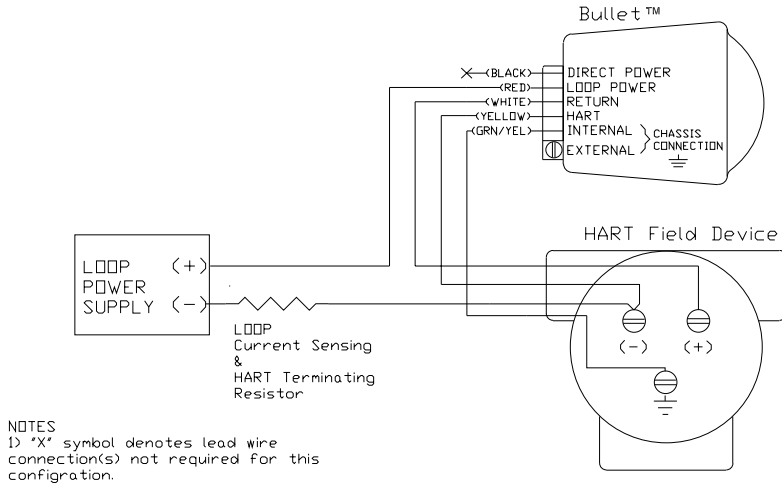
Bullet™

X (BLACK) DIRECT POWER
(RED) LOOP POWER
(WHITE) RETURN
(YELLOW) HART
(GRN/YEL) INTERNAL
EXTERNAL
CHASSIS CONNECTION

HART Field Device

LOOP POWER SUPPLY (+)
(−)

LOOP
Current Sensing
&
HART Terminating
Resistor

(−) (+)

NOTES
1) "X" symbol denotes lead wire connection(s) not required for this configration.